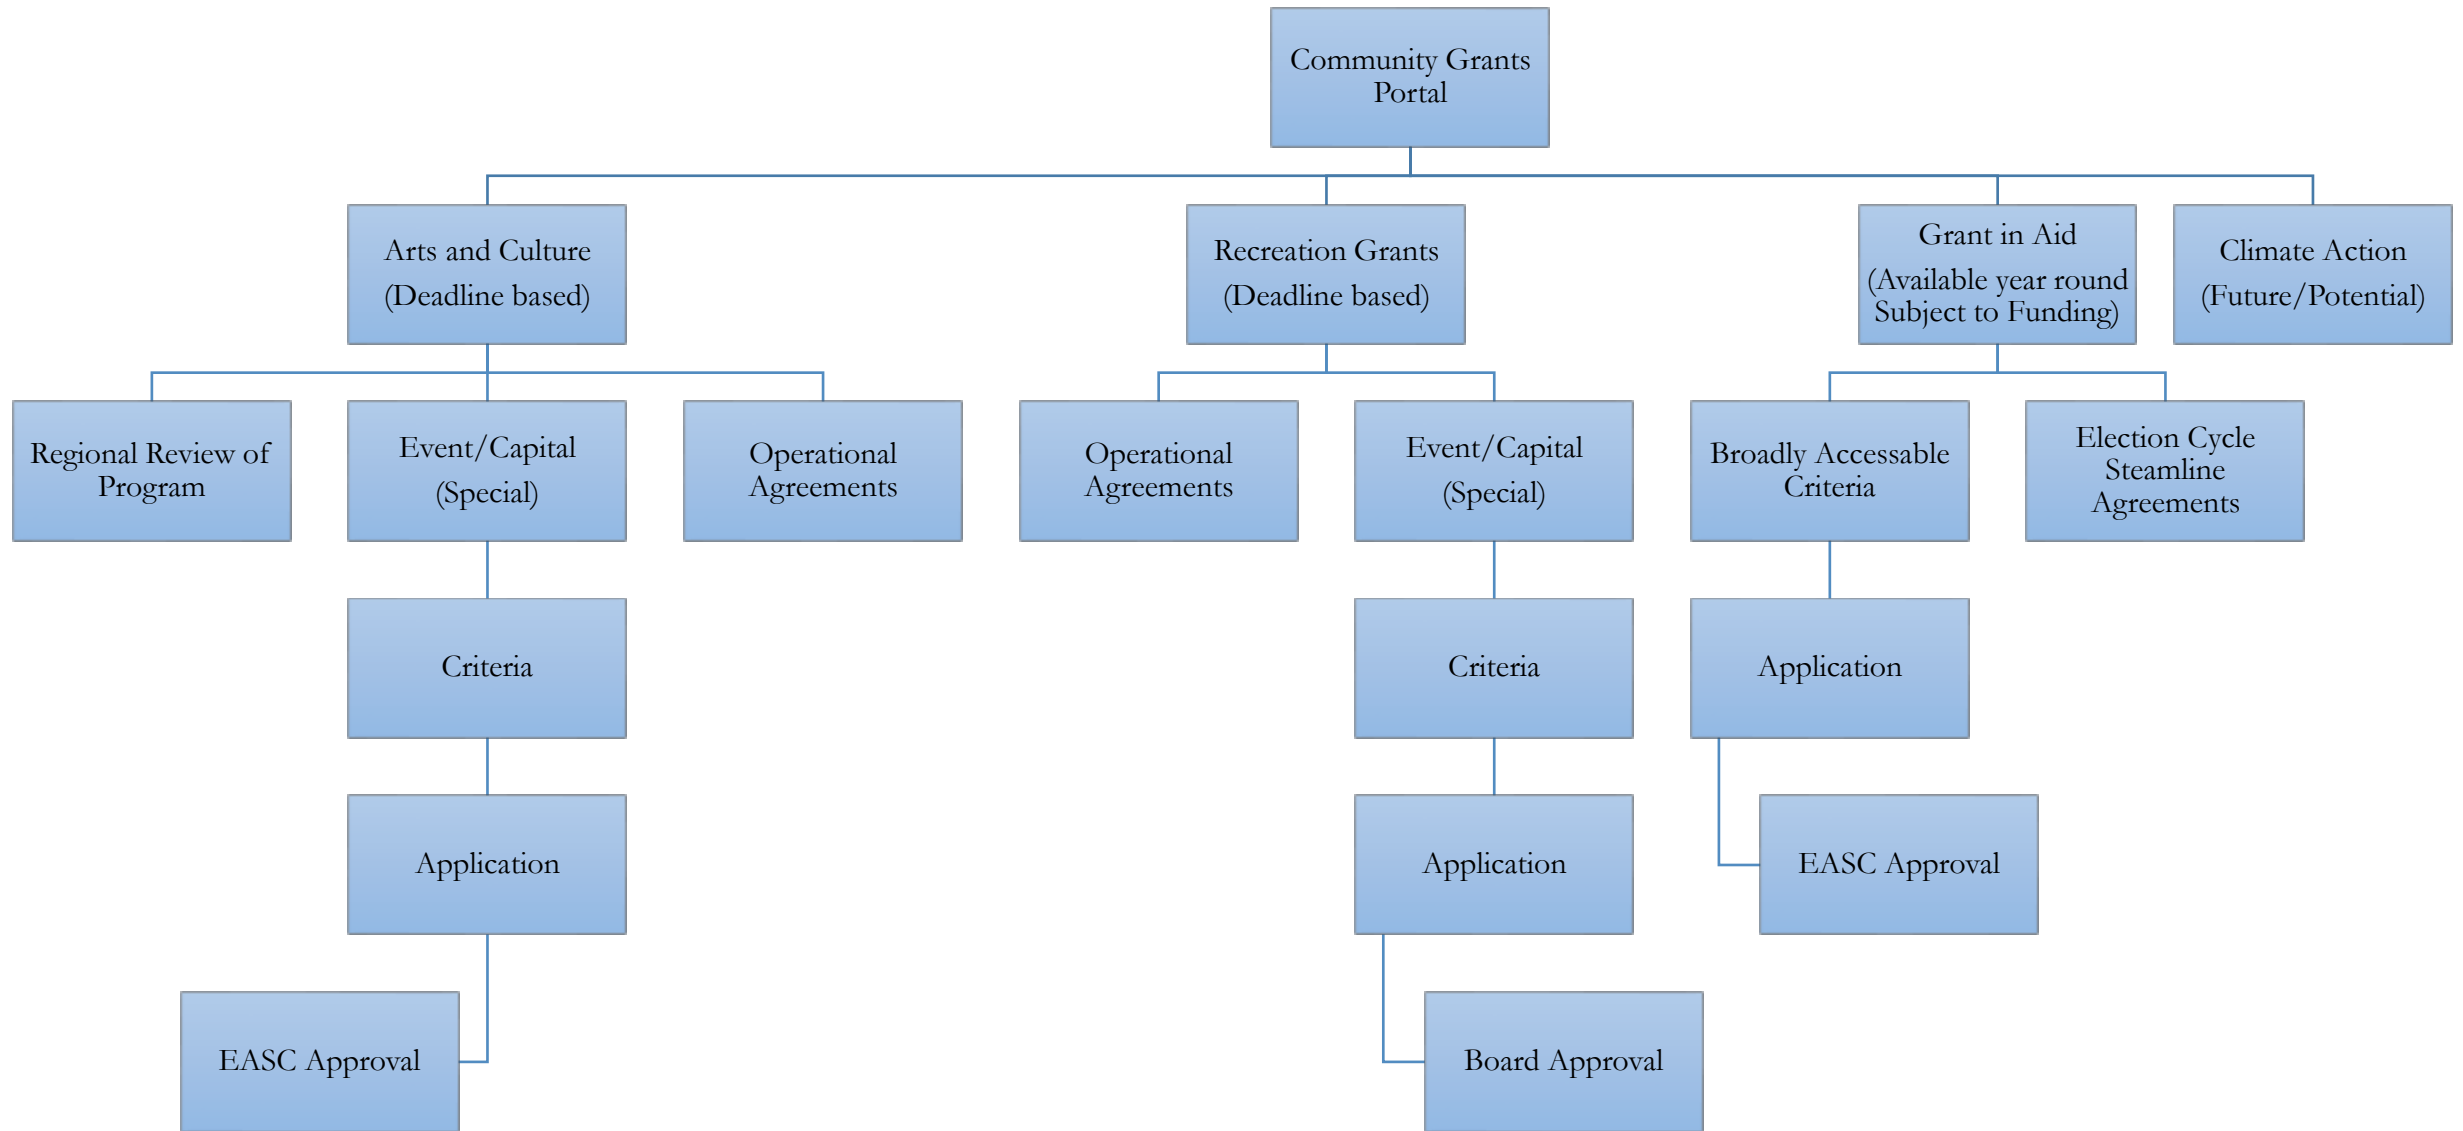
Community Grants Portal

Arts and Culture
(Deadline based)

Recreation Grants
(Deadline based)

Grant in Aid
(Available year round Subject to Funding)

Climate Action
(Future/Potential)

Regional Review of Program

Event/Capital
(Special)

Operational Agreements

Operational Agreements

Event/Capital
(Special)

Broadly Accessable Criteria

Election Cycle Steamline Agreements

Criteria

Criteria

Application

Application

Application

EASC Approval

EASC Approval

Board Approval